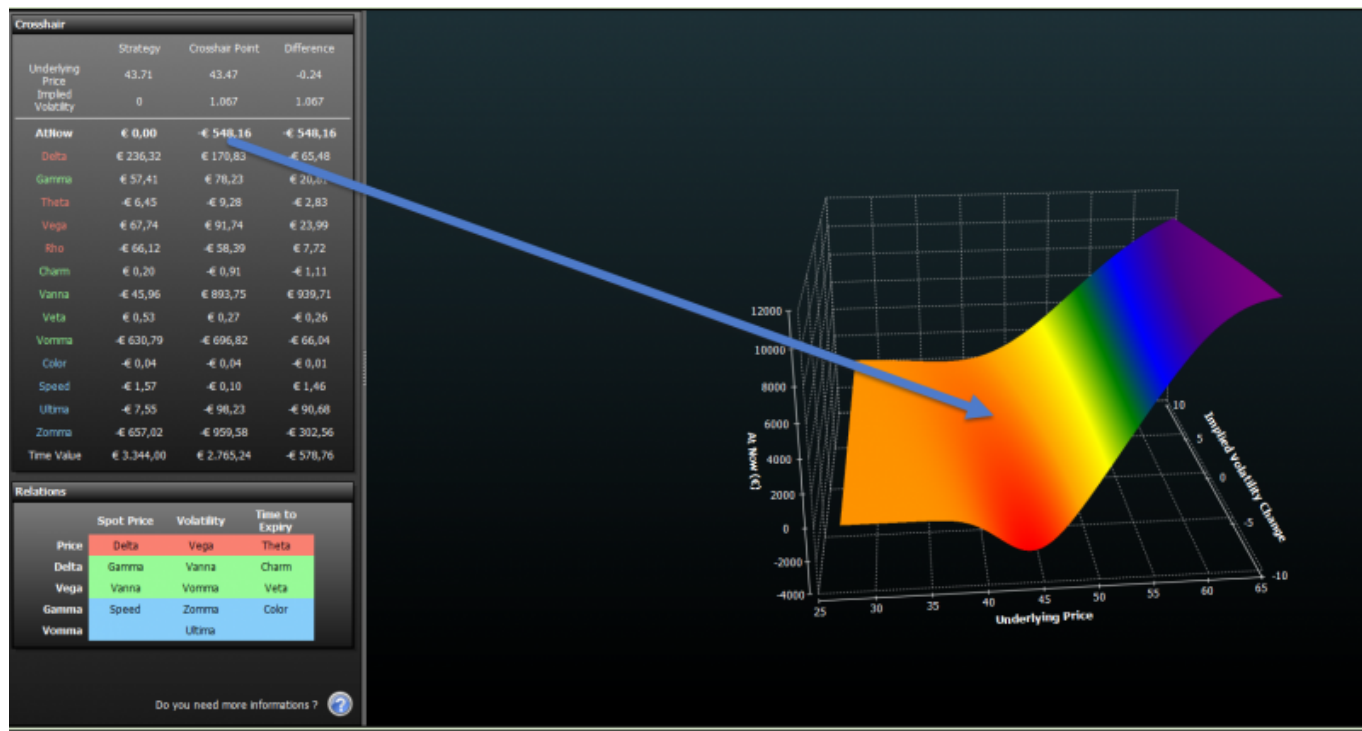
Crosshair

| | Strategy | Crosshair Point | Difference |
|---|---|---|---|
| Underlying Price | 43.71 | 43.47 | -0.24 |
| Implied Volatility | 0 | 1.067 | 1.067 |
| AtNow | € 0,00 | -€ 548,16 | -€ 548,16 |
| Delta | € 236,32 | € 170,83 | -€ 65,48 |
| Gamma | € 57,41 | € 78,23 | € 20,8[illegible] |
| Theta | -€ 6,45 | -€ 9,28 | -€ 2,83 |
| Vega | € 67,74 | € 91,74 | € 23,99 |
| Rho | -€ 66,12 | -€ 58,39 | € 7,72 |
| Charm | € 0,20 | -€ 0,91 | -€ 1,11 |
| Vanna | -€ 45,96 | € 893,75 | € 939,71 |
| Veta | € 0,53 | € 0,27 | -€ 0,26 |
| Vomma | -€ 630,79 | -€ 696,82 | -€ 66,04 |
| Color | -€ 0,04 | -€ 0,04 | -€ 0,01 |
| Speed | -€ 1,57 | -€ 0,10 | € 1,46 |
| Ultima | -€ 7,55 | -€ 98,23 | -€ 90,68 |
| Zomma | -€ 657,02 | -€ 959,58 | -€ 302,56 |
| Time Value | € 3.344,00 | € 2.765,24 | -€ 578,76 |

Relations

| | Spot Price | Volatility | Time to Expiry |
|---|---|---|---|
| Price | Delta | Vega | Theta |
| Delta | Gamma | Vanna | Charm |
| Vega | Vanna | Vomma | Veta |
| Gamma | Speed | Zomma | Color |
| Vomma | | Ultima | |

Do you need more informations ?

12000
10000
8000
6000
4000
2000
0
-2000
-4000
At Now (€)
25 30 35 40 45 50 55 60 65
Underlying Price
10
5
0
-5
-10
Implied Volatility Change